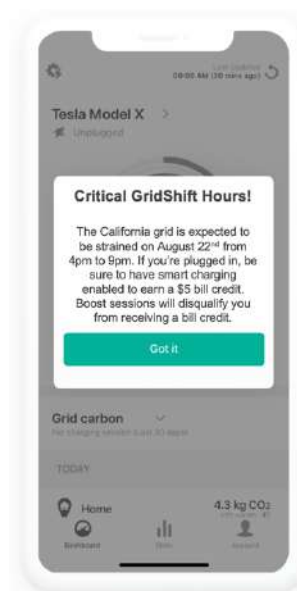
Last updated
09:00 AM (30 mins ago)

Tesla Model X >
Unplugged

Critical GridShift Hours!

The California grid is expected to be strained on August 22$^{nd}$ from 4pm to 9pm. If you're plugged in, be sure to have smart charging enabled to earn a $5 bill credit. Boost sessions will disqualify you from receiving a bill credit.

Got it

Grid carbon
For charging sessions past 30 days

TODAY

Home
4.3 kg $CO_2$

Dashboard
Stats
Account